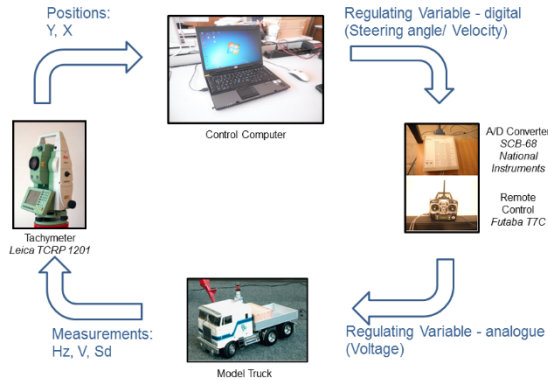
Positions:
Y, X

Regulating Variable - digital
(Steering angle/ Velocity)

Control Computer

A/D Converter
SCB-68
National
Instruments

Remote
Control
Futaba T7C

Tachymeter
Leica TCRP 1201

Measurements:
Hz, V, Sd

Model Truck

Regulating Variable - analogue
(Voltage)